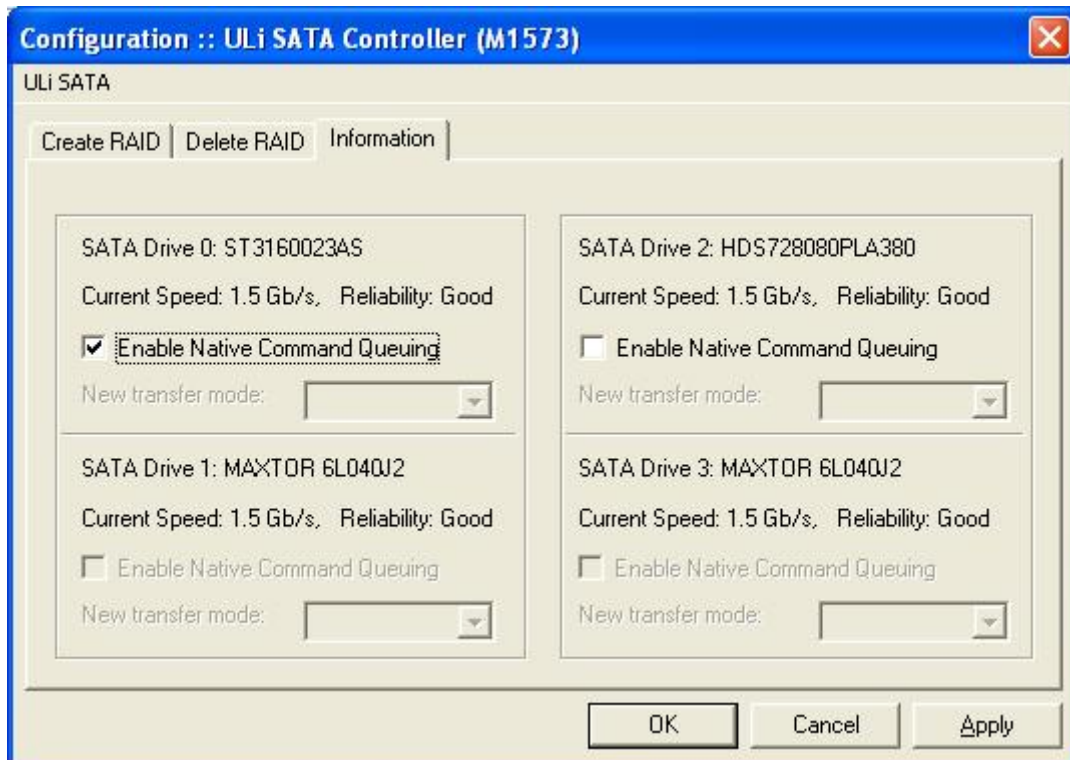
Configuration :: ULi SATA Controller (M1573)

ULi SATA

Create RAID | Delete RAID | Information

SATA Drive 0: ST3160023AS

Current Speed: 1.5 Gb/s, Reliability: Good

Enable Native Command Queuing

New transfer mode:

SATA Drive 1: MAXTOR 6L040J2

Current Speed: 1.5 Gb/s, Reliability: Good

Enable Native Command Queuing

New transfer mode:

SATA Drive 2: HDS728080PLA380

Current Speed: 1.5 Gb/s, Reliability: Good

Enable Native Command Queuing

New transfer mode:

SATA Drive 3: MAXTOR 6L040J2

Current Speed: 1.5 Gb/s, Reliability: Good

Enable Native Command Queuing

New transfer mode:

OK Cancel Apply